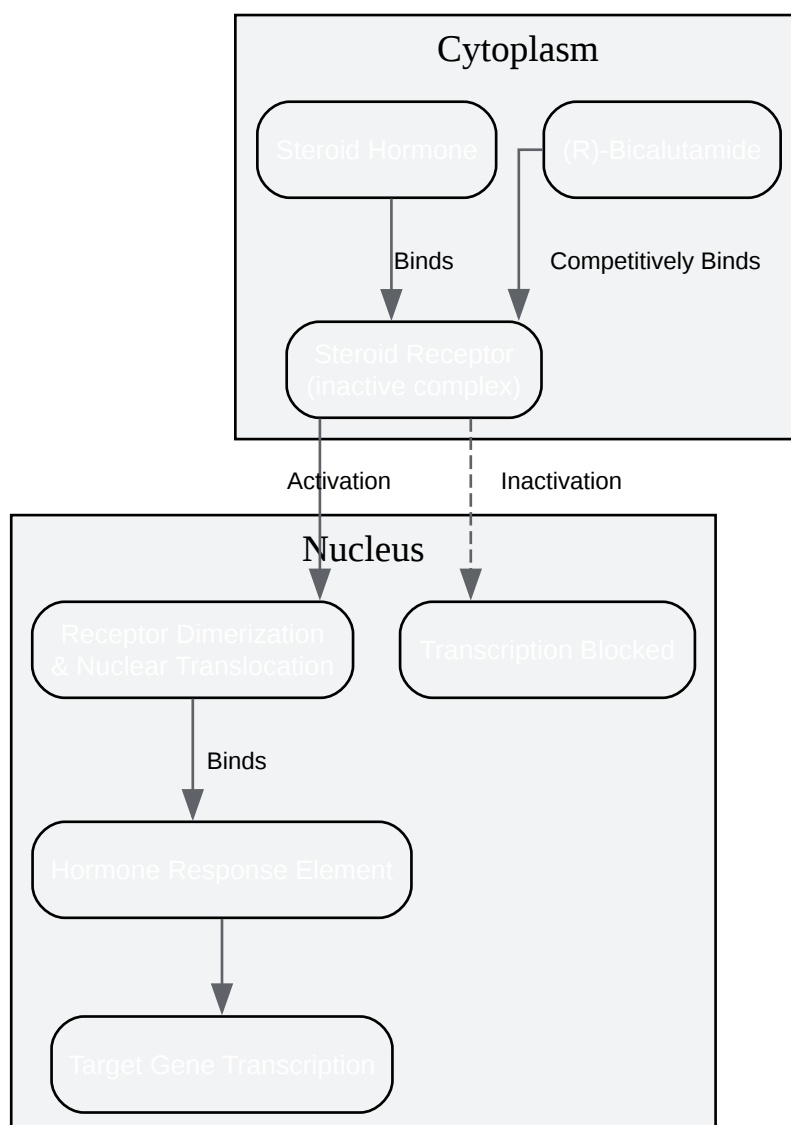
Cytoplasm

Steroid Hormone

(R)-Bicalutamide

Binds

Competitively Binds

Steroid Receptor (inactive complex)

Activation

Inactivation

Nucleus

Receptor Dimerization & Nuclear Translocation

Transcription Blocked

Binds

Hormone Response Element

Target Gene Transcription